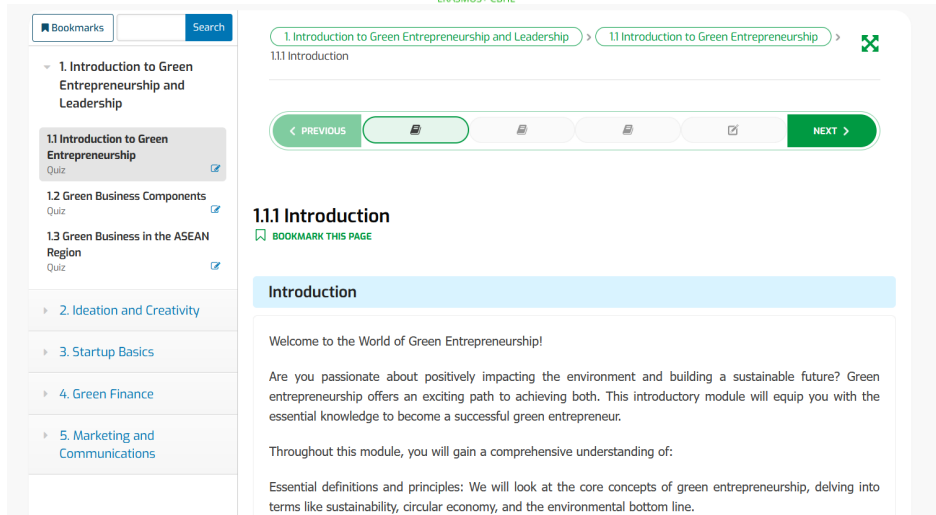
Bookmarks Search

1. Introduction to Green Entrepreneurship and Leadership

1.1 Introduction to Green Entrepreneurship
Quiz

1.2 Green Business Components
Quiz

1.3 Green Business in the ASEAN Region
Quiz

2. Ideation and Creativity

3. Startup Basics

4. Green Finance

5. Marketing and Communications

1. Introduction to Green Entrepreneurship and Leadership > 1.1 Introduction to Green Entrepreneurship > 1.1.1 Introduction

PREVIOUS NEXT

1.1.1 Introduction

BOOKMARK THIS PAGE

Introduction

Welcome to the World of Green Entrepreneurship!

Are you passionate about positively impacting the environment and building a sustainable future? Green entrepreneurship offers an exciting path to achieving both. This introductory module will equip you with the essential knowledge to become a successful green entrepreneur.

Throughout this module, you will gain a comprehensive understanding of:

Essential definitions and principles: We will look at the core concepts of green entrepreneurship, delving into terms like sustainability, circular economy, and the environmental bottom line.